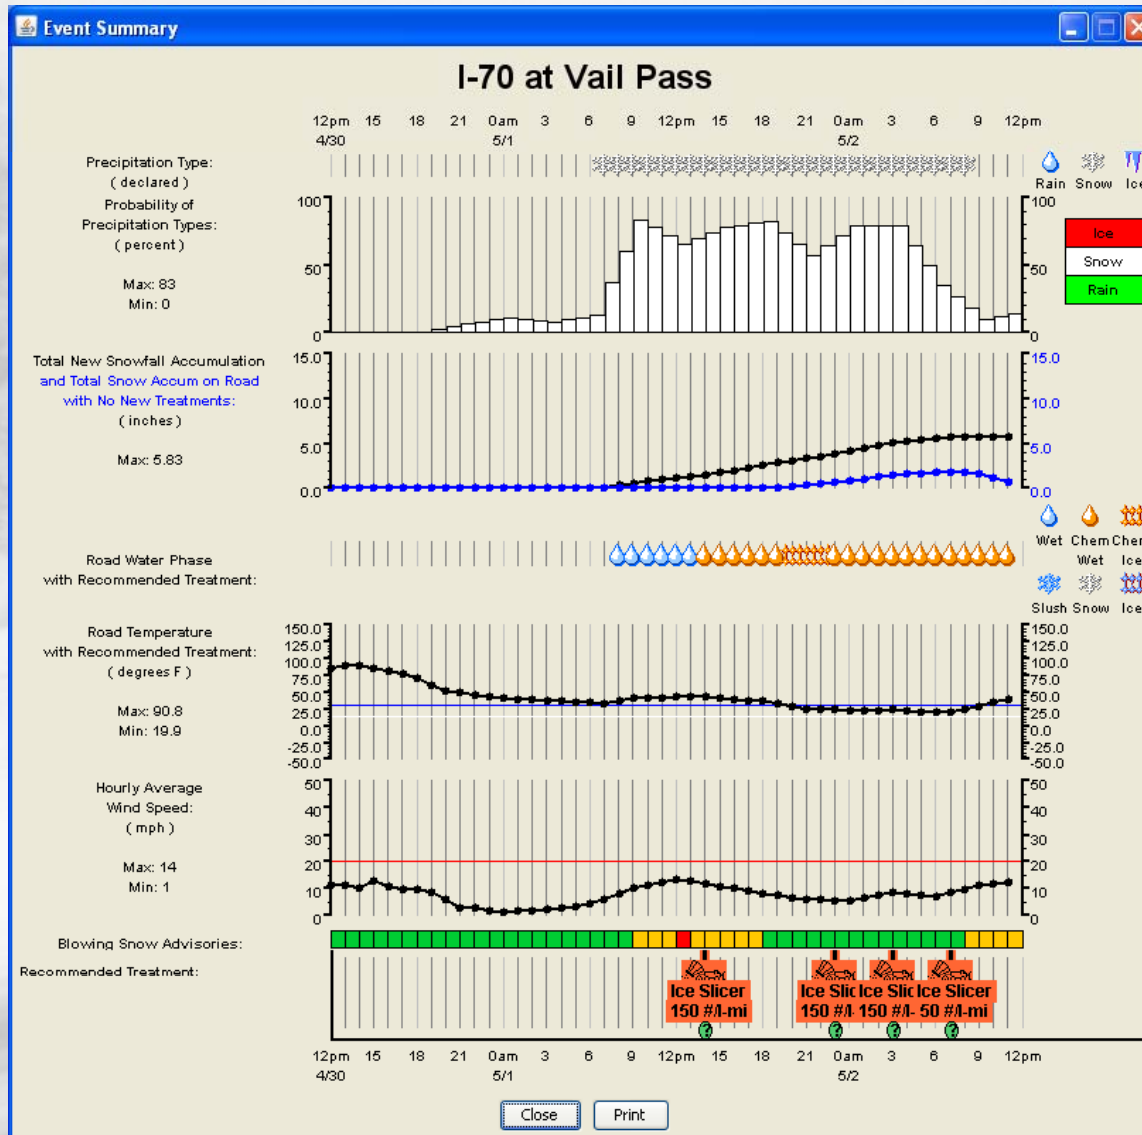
Event Summary

I-70 at Vail Pass

12pm 4/30 15 18 21 0am 5/1 3 6 9 12pm 15 18 21 0am 5/2 3 6 9 12pm

Precipitation Type: ( declared )

Rain Snow Ice

Probability of Precipitation Types: ( percent )

Max: 83
Min: 0

100 50 0

Ice
Snow
Rain

Total New Snowfall Accumulation and Total Snow Accum on Road with No New Treatments: ( inches )

Max: 5.83

15.0 10.0 5.0 0.0

Wet Chem Wet Chem Ice

Road Water Phase with Recommended Treatment:

Slush Snow Ice

Road Temperature with Recommended Treatment: ( degrees F )

Max: 90.8
Min: 19.9

150.0 125.0 100.0 75.0 50.0 25.0 0.0 -25.0 -50.0

Hourly Average Wind Speed: ( mph )

Max: 14
Min: 1

50 40 30 20 10 0

Blowing Snow Advisories:

Recommended Treatment:

Ice Slicer 150 #/l-mi
Ice Slic 150 #/l
Ice Slic 150 #/l-
Ice Slicer 50 #/l-mi

12pm 4/30 15 18 21 0am 5/1 3 6 9 12pm 15 18 21 0am 5/2 3 6 9 12pm

Close Print